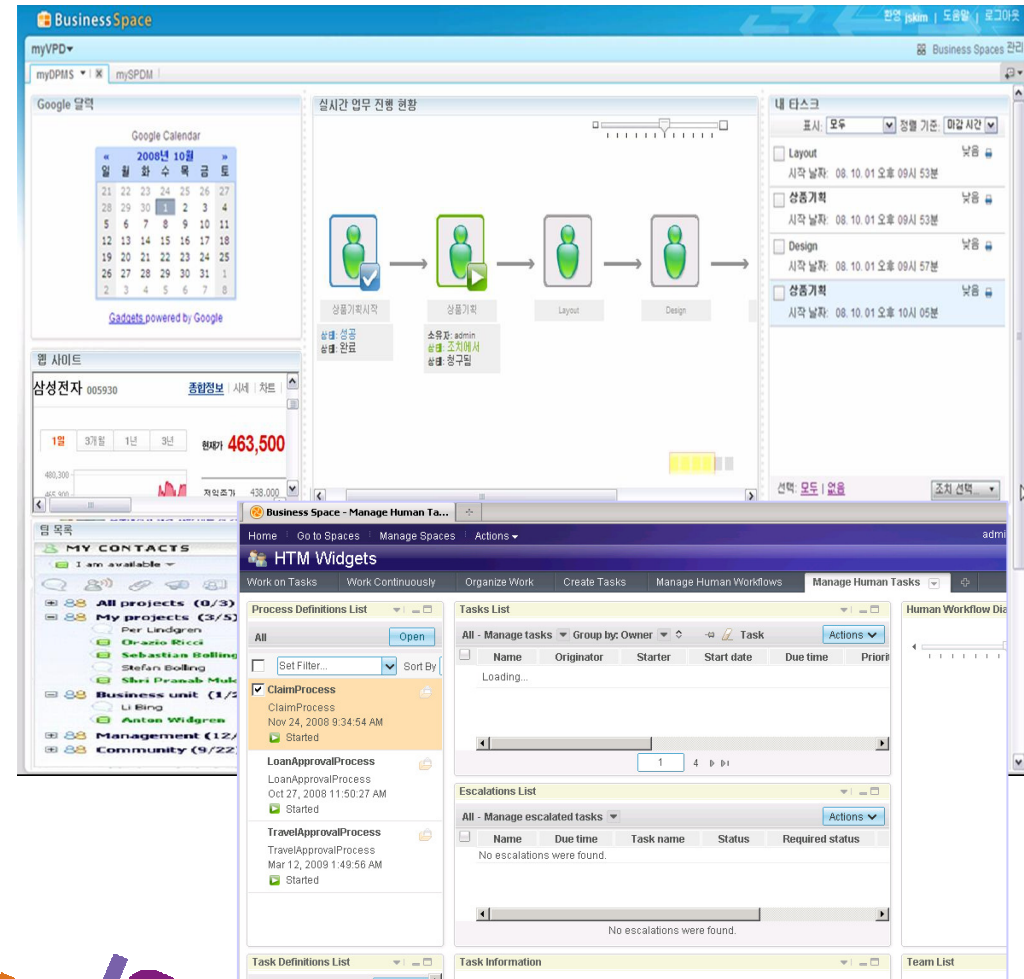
BusinessSpace

환영 jskim | 도움말 | 로그아웃

myVPD▾

Business Spaces 관리

myDPMS ▾ | mySPDM

Google 달력

Google Calendar

« 2008년 10월 »

| 일 | 월 | 화 | 수 | 목 | 금 | 토 |
|---|---|---|---|---|---|---|
| 21 | 22 | 23 | 24 | 25 | 26 | 27 |
| 28 | 29 | 30 | 1 | 2 | 3 | 4 |
| 5 | 6 | 7 | 8 | 9 | 10 | 11 |
| 12 | 13 | 14 | 15 | 16 | 17 | 18 |
| 19 | 20 | 21 | 22 | 23 | 24 | 25 |
| 26 | 27 | 28 | 29 | 30 | 31 | 1 |
| 2 | 3 | 4 | 5 | 6 | 7 | 8 |

Gadgets powered by Google

웹 사이트

삼성전자 005930 종합정보 | 시세 | 차트

1일 3개월 1년 3년

현재가 463,500

480,300

465,300

저가주가 438,000

팀 목록

MY CONTACTS

I am available

All projects (0/3)
My projects (3/5)
Per Lindgren
Orazio Ricci
Sebastian Bolling
Stefan Bolling
Shri Pranab Mul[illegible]
Business unit (1/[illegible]
Li Bing
Anton Widgren
Management (12/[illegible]
Community (9/22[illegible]

실시간 업무 진행 현황

상품기획시작
상태: 성공
상태: 완료

상품기획
소유자: admin
상태: 조치에서
상태: 청구됨

Layout

Design

내 타스크

표시: 모두 정렬 기준: 마감 시간

Layout 낮음
시작 날짜: 08. 10. 01 오후 09시 53분

상품기획 낮음
시작 날짜: 08. 10. 01 오후 09시 53분

Design 낮음
시작 날짜: 08. 10. 01 오후 09시 57분

상품기획 낮음
시작 날짜: 08. 10. 01 오후 10시 05분

선택: 모두 | 없음 조치 선택...

Business Space - Manage Human Ta...

Home Go to Spaces Manage Spaces Actions ▾ admi

HTM Widgets

Work on Tasks | Work Continuously | Organize Work | Create Tasks | Manage Human Workflows | Manage Human Tasks

Process Definitions List

All Open

Set Filter... Sort By

ClaimProcess
ClaimProcess
Nov 24, 2008 9:34:54 AM
Started

LoanApprovalProcess
LoanApprovalProcess
Oct 27, 2008 11:50:27 AM
Started

TravelApprovalProcess
TravelApprovalProcess
Mar 12, 2009 1:49:56 AM
Started

Tasks List

All - Manage tasks Group by: Owner Task Actions

| Name | Originator | Starter | Start date | Due time | Priori |
|---|---|---|---|---|---|

Loading...

1 4

Escalations List

All - Manage escalated tasks Actions

| Name | Due time | Task name | Status | Required status |
|---|---|---|---|---|

No escalations were found.

No escalations were found.

Human Workflow Dia

Task Definitions List

Task Information

Team List